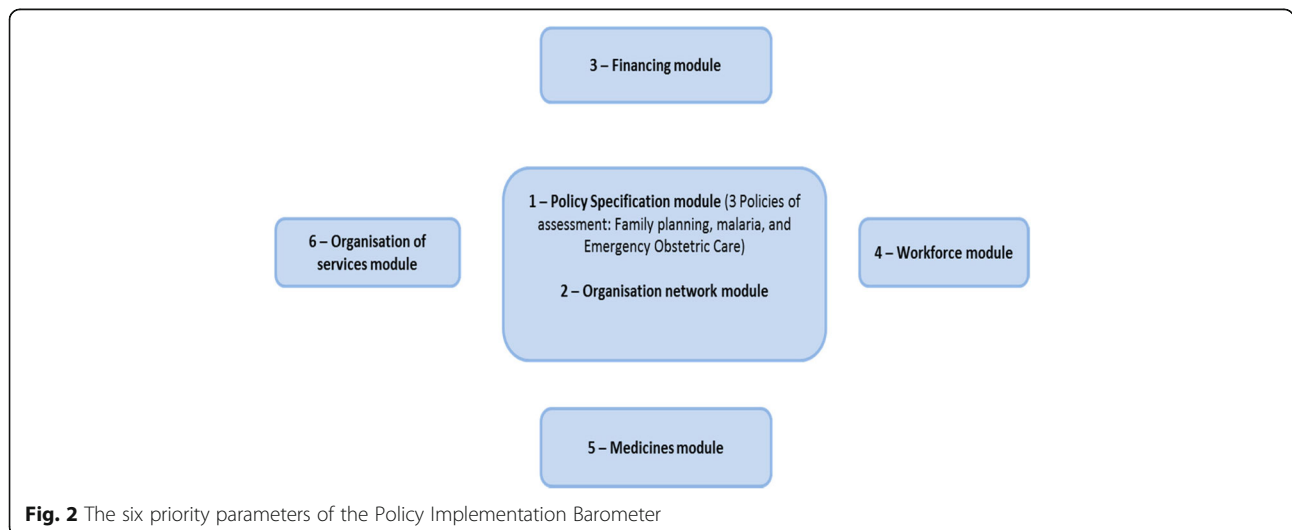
3 – Financing module

6 – Organisation of services module

1 – Policy Specification module (3 Policies of assessment: Family planning, malaria, and Emergency Obstetric Care)

2 – Organisation network module

4 – Workforce module

5 – Medicines module

Fig. 2 The six priority parameters of the Policy Implementation Barometer